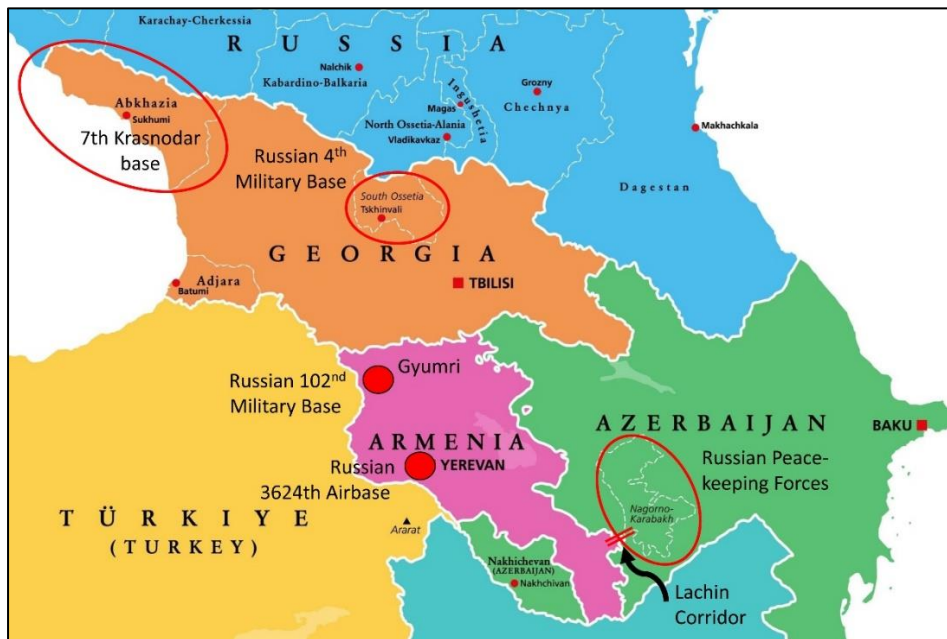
Karachay-Cherkessia

RUSSIA

Nalchik

Kabardino-Balkaria

Ingushetia

Grozny

Chechnya

Magas

North Ossetia-Alania

Vladikavkaz

Makhachkala

Abkhazia

Sukhumi

7th Krasnodar base

Russian 4th Military Base

South Ossetia

Tskhinvali

Dagestan

GEORGIA

Adjara

Batumi

TBILISI

Gyumri

Russian 102nd Military Base

AZERBAIJAN

BAKU

ARMENIA

Russian 3624th Airbase

YEREVAN

Russian Peace-keeping Forces

Nagorno-Karabakh

TÜRKIYE

(TURKEY)

Ararat

Nakhichevan (AZERBAIJAN)

Nakhchivan

Lachin Corridor